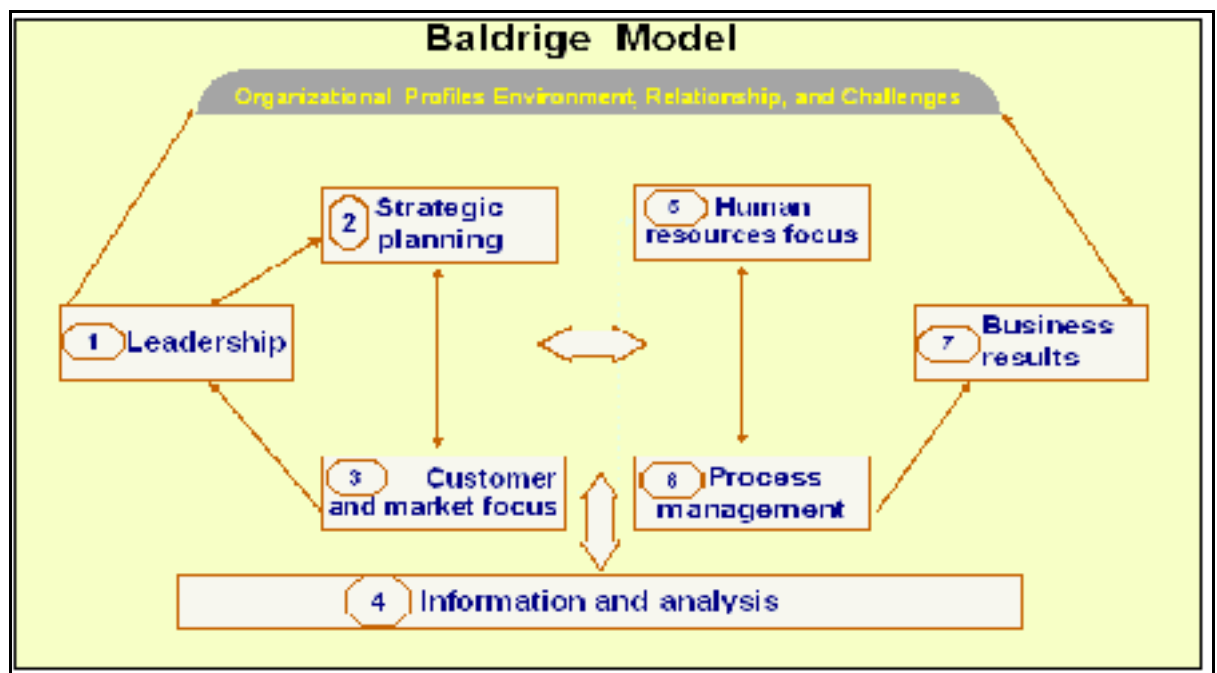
Baldrige Model

Organizational Profiles Environment, Relationship, and Challenges

2 Strategic planning

5 Human resources focus

1 Leadership

7 Business results

3 Customer and market focus

6 Process management

4 Information and analysis